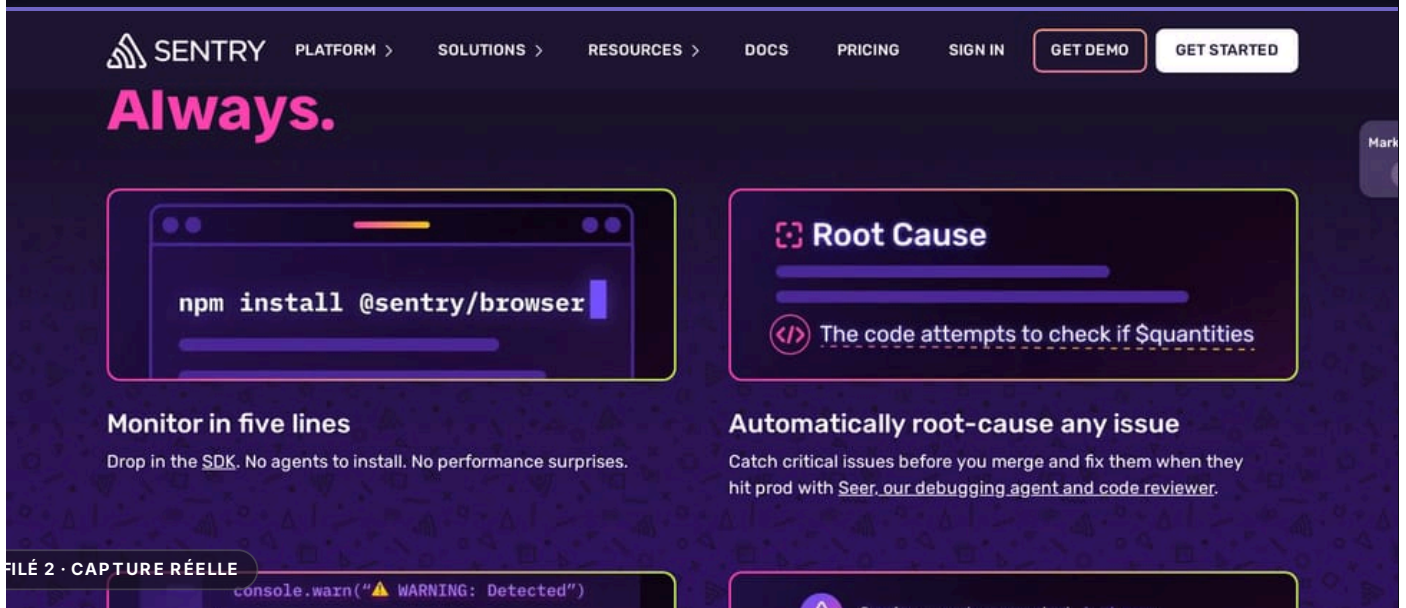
SENTRY PLATFORM > SOLUTIONS > RESOURCES > DOCS PRICING SIGN IN GET DEMO GET STARTED

Always.

Mark

npm install @sentry/browser

Root Cause

The code attempts to check if $quantities

Monitor in five lines

Drop in the SDK. No agents to install. No performance surprises.

Automatically root-cause any issue

Catch critical issues before you merge and fix them when they hit prod with Seer, our debugging agent and code reviewer.

FILÉ 2 · CAPTURE RÉELLE

console.warn("⚠ WARNING: Detected")